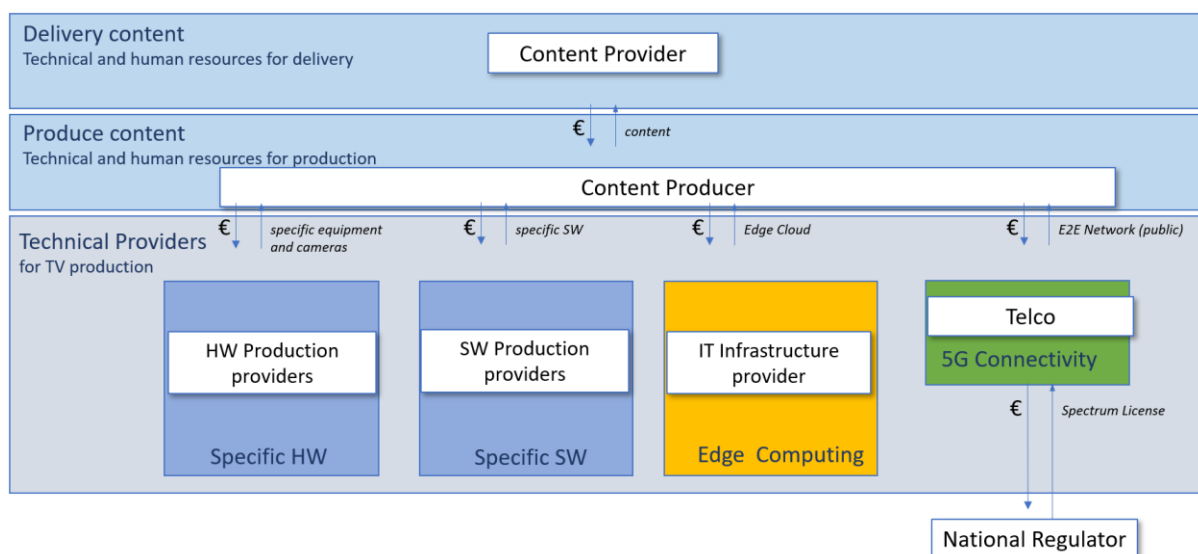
Delivery content
Technical and human resources for delivery

Content Provider

€ content

Produce content
Technical and human resources for production

Content Producer

€ specific equipment and cameras

€ specific SW

€ Edge Cloud

€ E2E Network (public)

Technical Providers
for TV production

HW Production providers

Specific HW

SW Production providers

Specific SW

IT Infrastructure provider

Edge Computing

Telco

5G Connectivity

€ Spectrum License

National Regulator